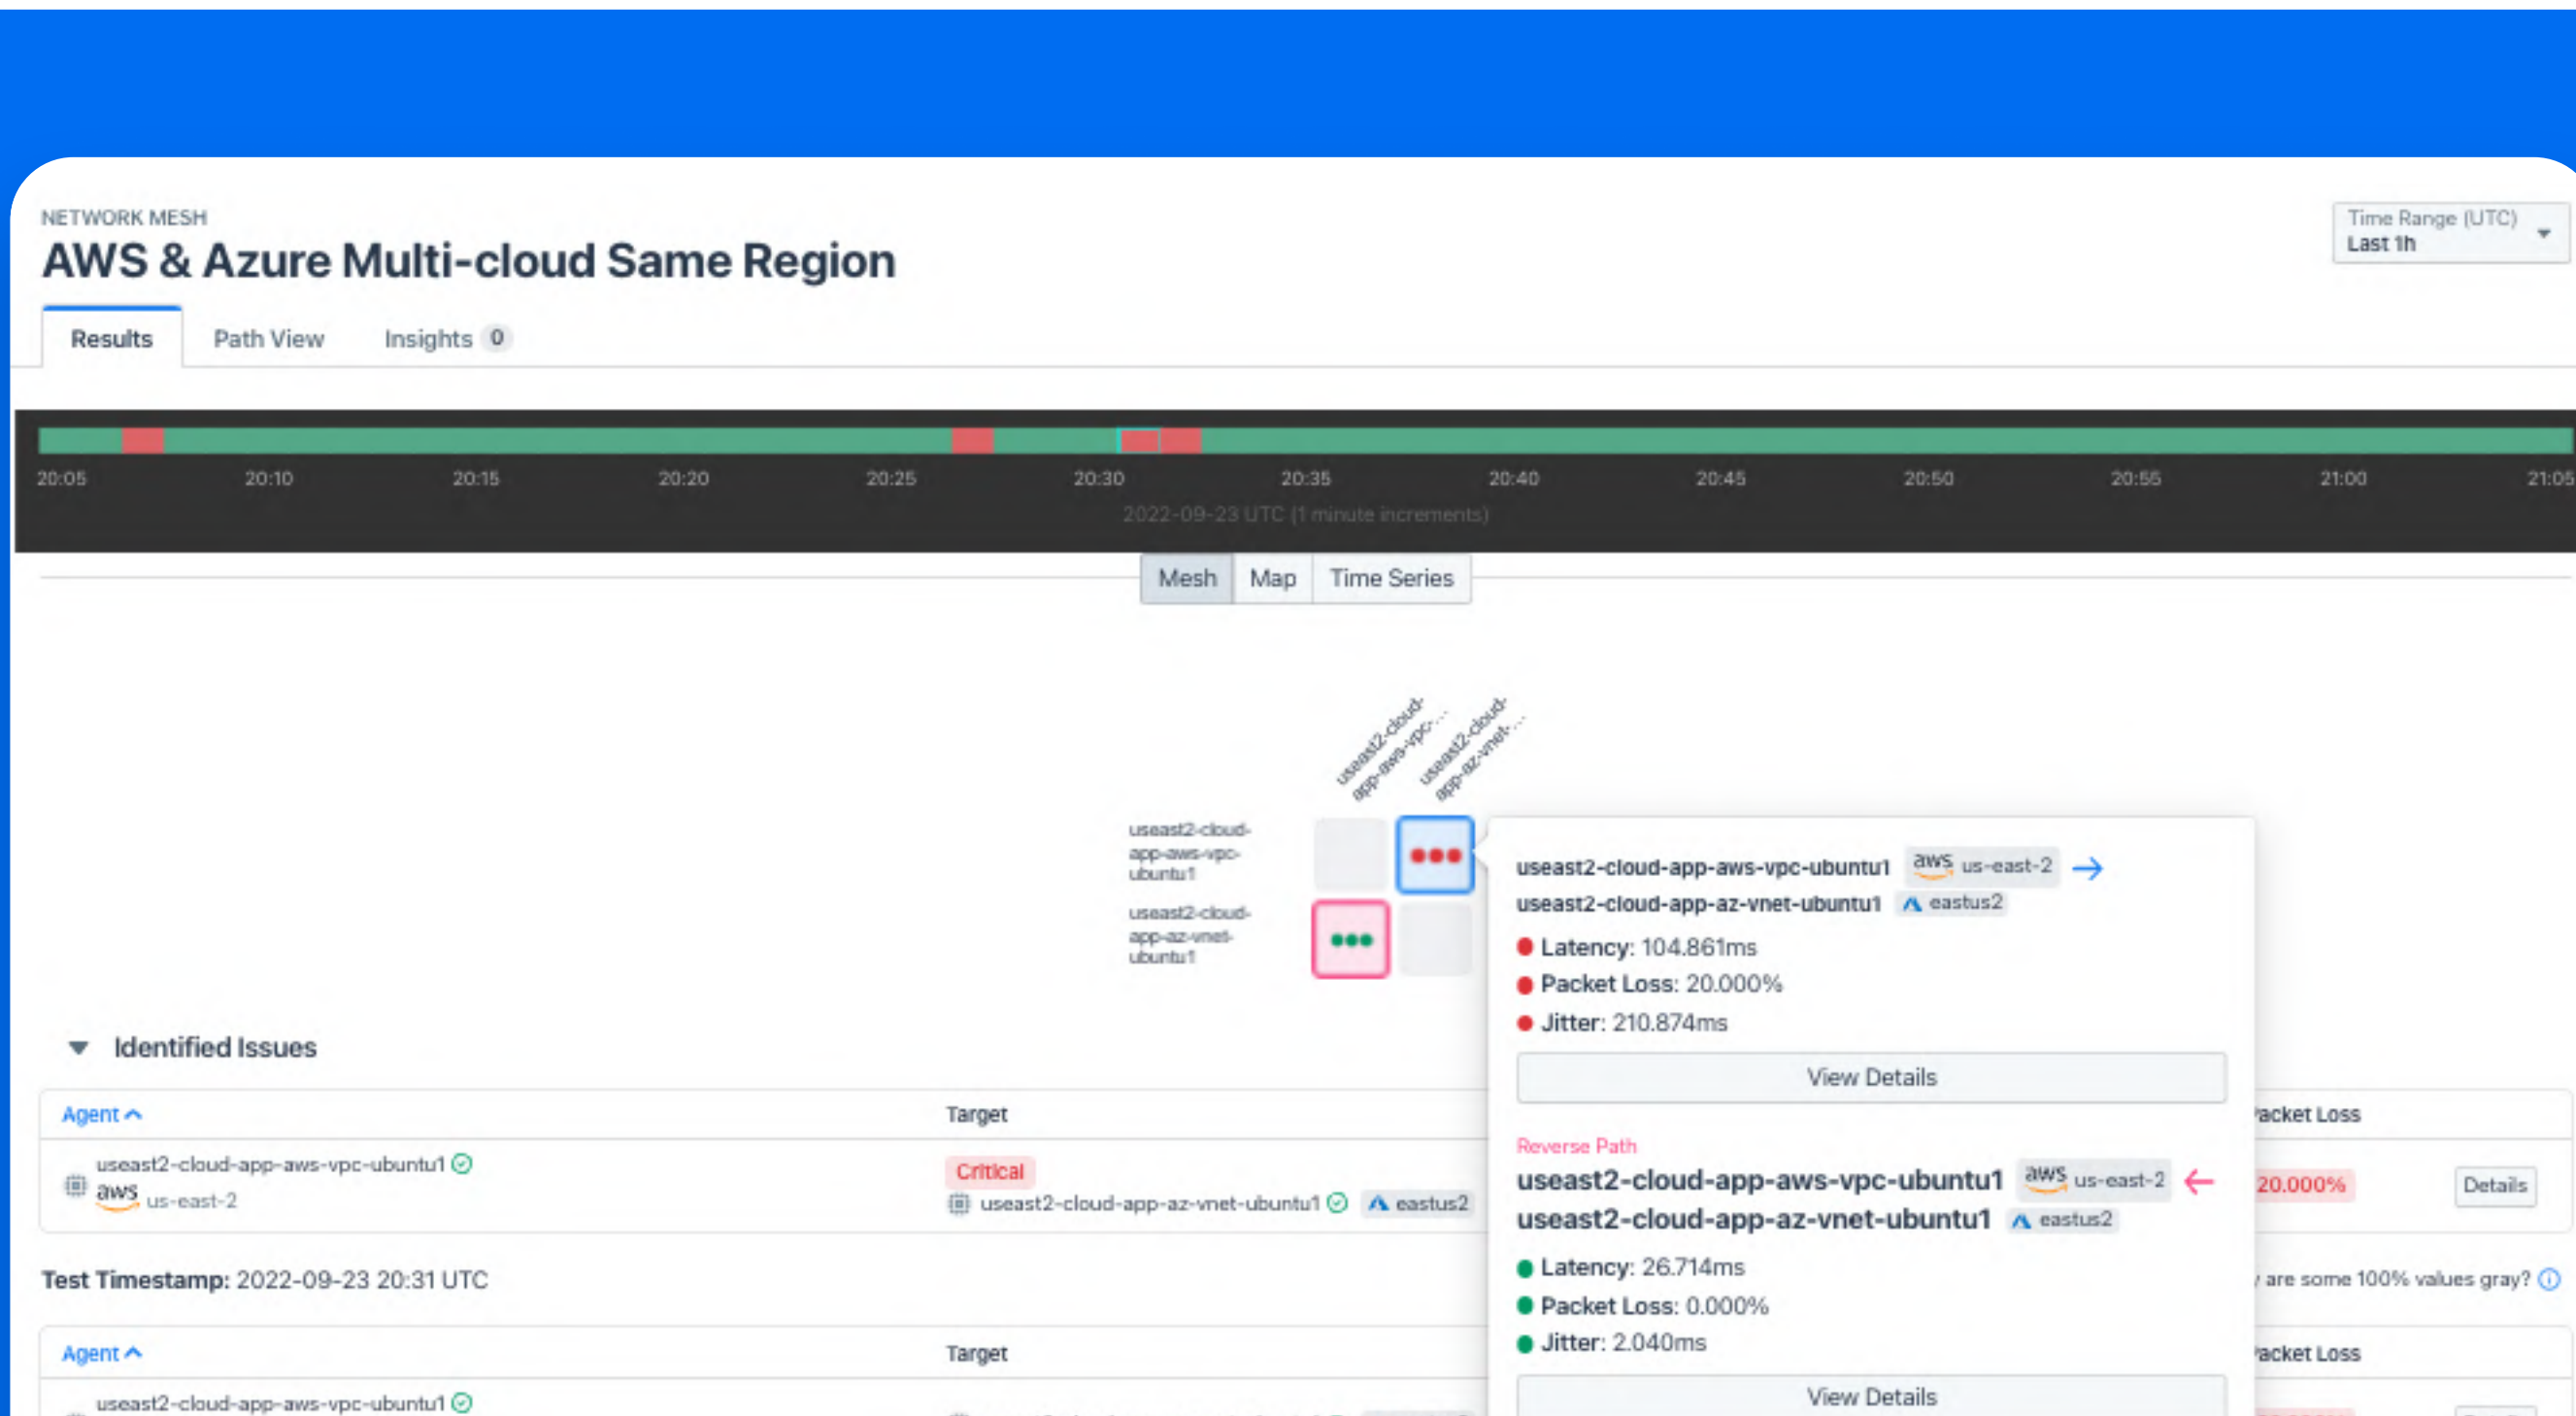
NETWORK MESH
AWS & Azure Multi-cloud Same Region

Time Range (UTC)
Last 1h

Results Path View Insights 0

20:05 20:10 20:15 20:20 20:25 20:30 20:35 20:40 20:45 20:50 20:55 21:00 21:05
2022-09-23 UTC (1 minute increments)

Mesh Map Time Series

useast2-cloud-app-aws-vpc-... useast2-cloud-app-az-vnet-...

useast2-cloud-app-aws-vpc-ubuntu1
useast2-cloud-app-az-vnet-ubuntu1

useast2-cloud-app-aws-vpc-ubuntu1 aws us-east-2
useast2-cloud-app-az-vnet-ubuntu1 eastus2
Latency: 104.861ms
Packet Loss: 20.000%
Jitter: 210.874ms
View Details

Reverse Path
useast2-cloud-app-aws-vpc-ubuntu1 aws us-east-2
useast2-cloud-app-az-vnet-ubuntu1 eastus2
Latency: 26.714ms
Packet Loss: 0.000%
Jitter: 2.040ms
View Details

Identified Issues

| Agent | Target | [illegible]acket Loss | |
|---|---|---|---|
| useast2-cloud-app-aws-vpc-ubuntu1 aws us-east-2 | Critical useast2-cloud-app-az-vnet-ubuntu1 eastus2 | 20.000% | Details |

Test Timestamp: 2022-09-23 20:31 UTC
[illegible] are some 100% values gray?

| Agent | Target | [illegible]acket Loss |
|---|---|---|
| useast2-cloud-app-aws-vpc-ubuntu1 | | |